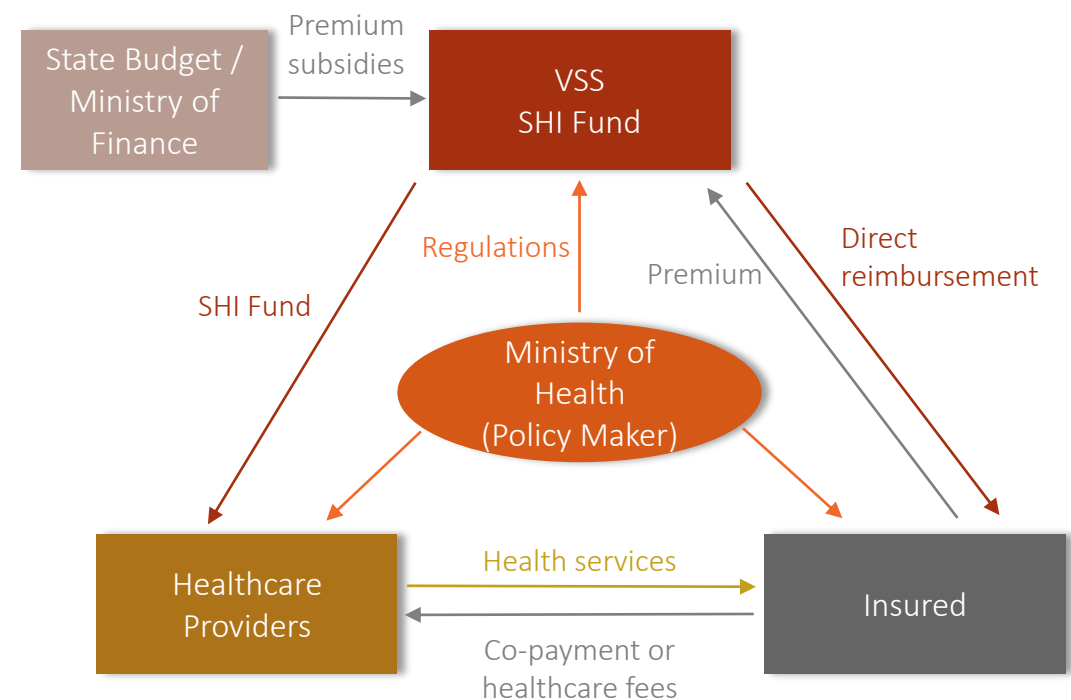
State Budget / Ministry of Finance

Premium subsidies

VSS SHI Fund

Regulations

Premium

Direct reimbursement

SHI Fund

Ministry of Health (Policy Maker)

Healthcare Providers

Health services

Insured

Co-payment or healthcare fees